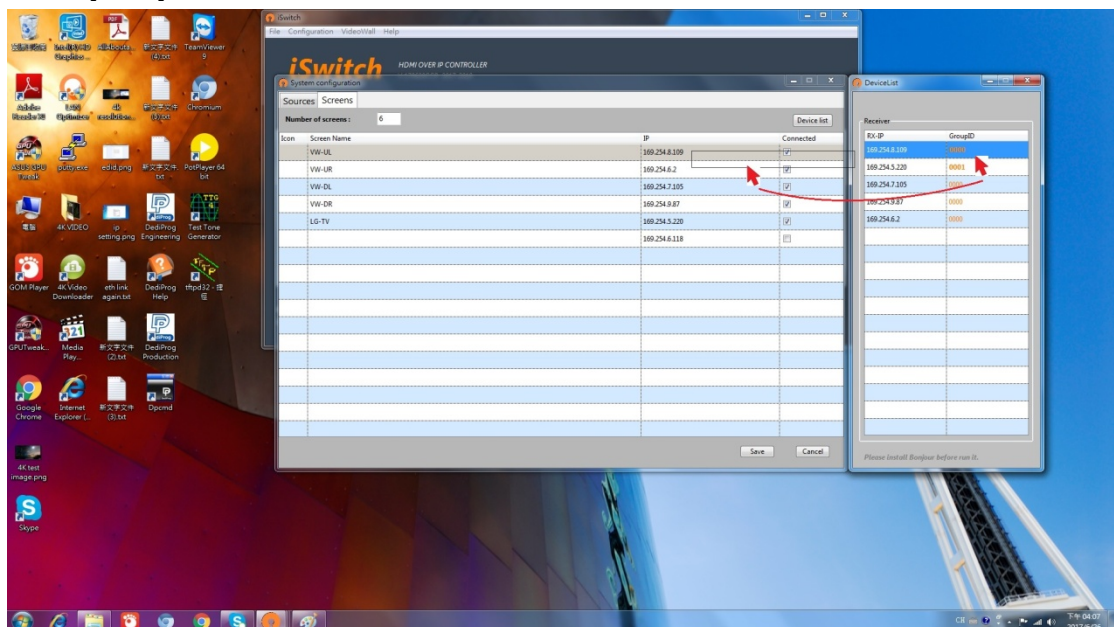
iSwitch
File Configuration VideoWall Help
iSwitch HDMI OVER IP CONTROLLER

System configuration
Sources Screens
Number of screens : 6
Device list

| Icon | Screen Name | IP | Connected |
|---|---|---|---|
| | VW-UL | 169.254.8.109 | ☑ |
| | VW-UR | 169.254.6.2 | ☑ |
| | VW-DL | 169.254.7.105 | ☑ |
| | VW-DR | 169.254.9.87 | ☑ |
| | LG-TV | 169.254.5.220 | ☑ |
| | | 169.254.6.118 | ☐ |

Save Cancel

DeviceList
Receiver

| RX-IP | GroupID |
|---|---|
| 169.254.8.109 | 0000 |
| 169.254.5.220 | 0001 |
| 169.254.7.105 | 0000 |
| 169.254.9.87 | 0000 |
| 169.254.6.2 | 0000 |

Please install Bonjour before run it.

Adobe Reader XI
4K resolution...
新文字文件 (4).txt
TeamViewer 9
Chromium
新文字文件 (5).txt
putty.exe
edid.png
新文字文件.txt
PotPlayer 64 bit
4K VIDEO
ip setting.png
DediProg Engineering
Test Tone Generator
GOM Player
4K Video Downloader
eth link again.txt
DediProg Help
tftpd32 - 捷徑
GPUTweak...
Media Play...
新文字文件 (2).txt
DediProg Production
Google Chrome
Internet Explorer (...
新文字文件 (3).txt
Dpcmd
4K test image.png
Skype
電腦
CH
下午 04:07